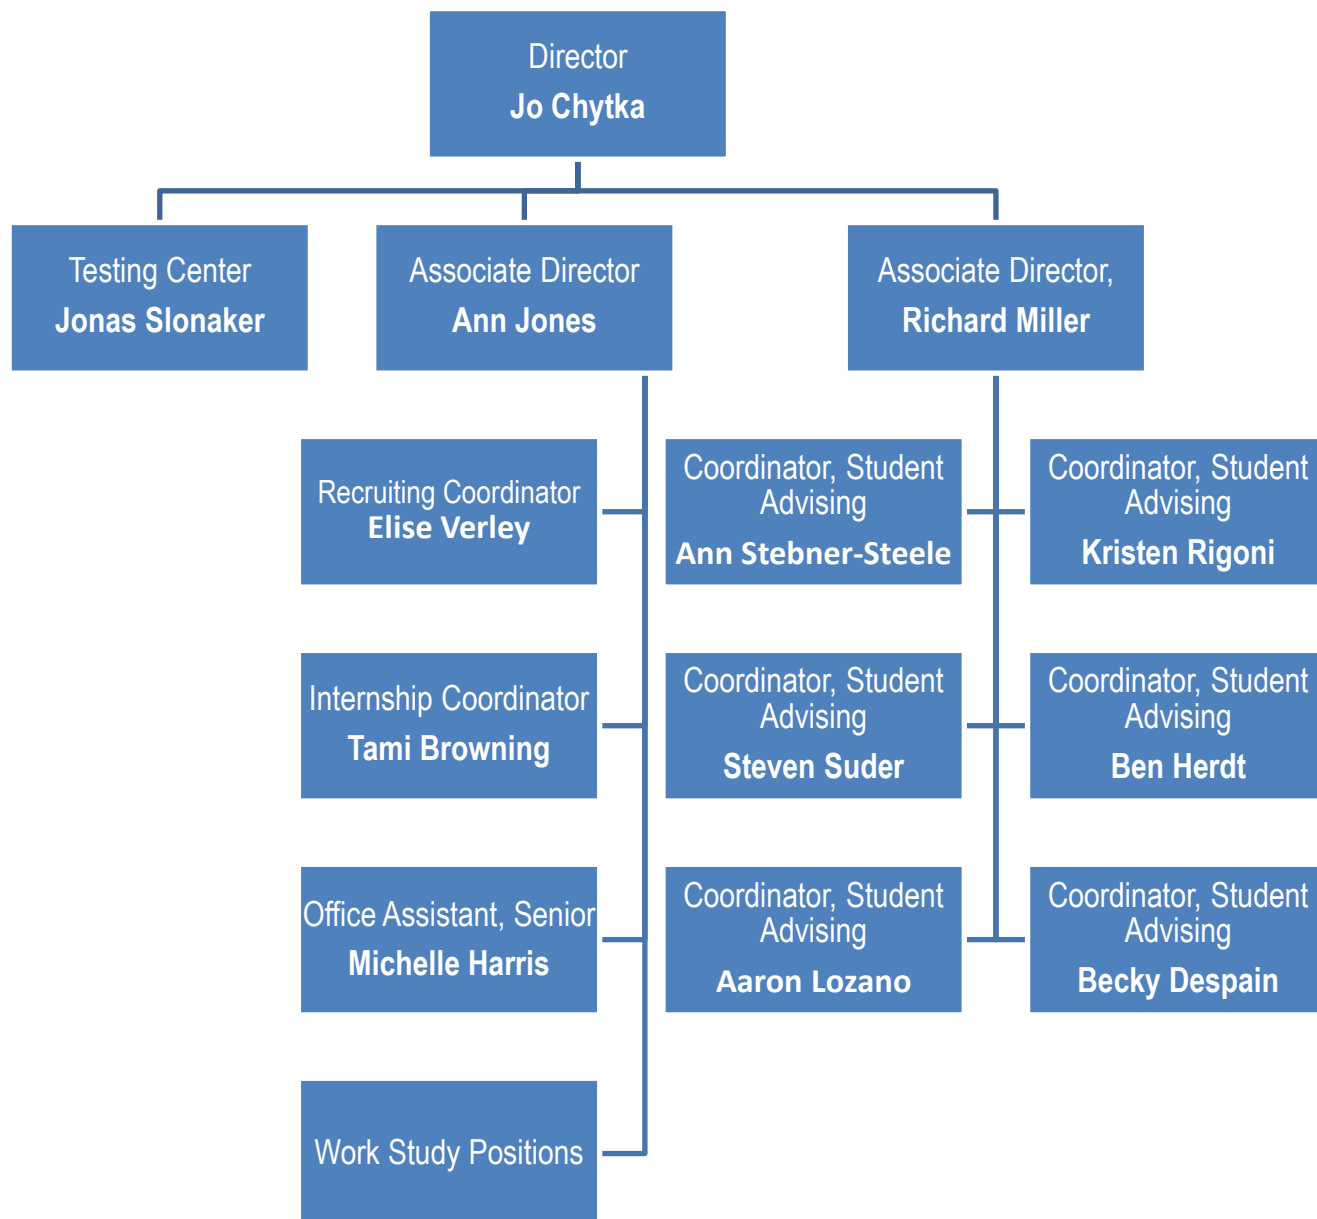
Director
Jo Chytka

Testing Center
Jonas Slonaker

Associate Director
Ann Jones

Associate Director,
Richard Miller

Recruiting Coordinator
Elise Verley

Coordinator, Student Advising
Ann Stebner-Steele

Coordinator, Student Advising
Kristen Rigoni

Internship Coordinator
Tami Browning

Coordinator, Student Advising
Steven Suder

Coordinator, Student Advising
Ben Herdt

Office Assistant, Senior
Michelle Harris

Coordinator, Student Advising
Aaron Lozano

Coordinator, Student Advising
Becky Despain

Work Study Positions